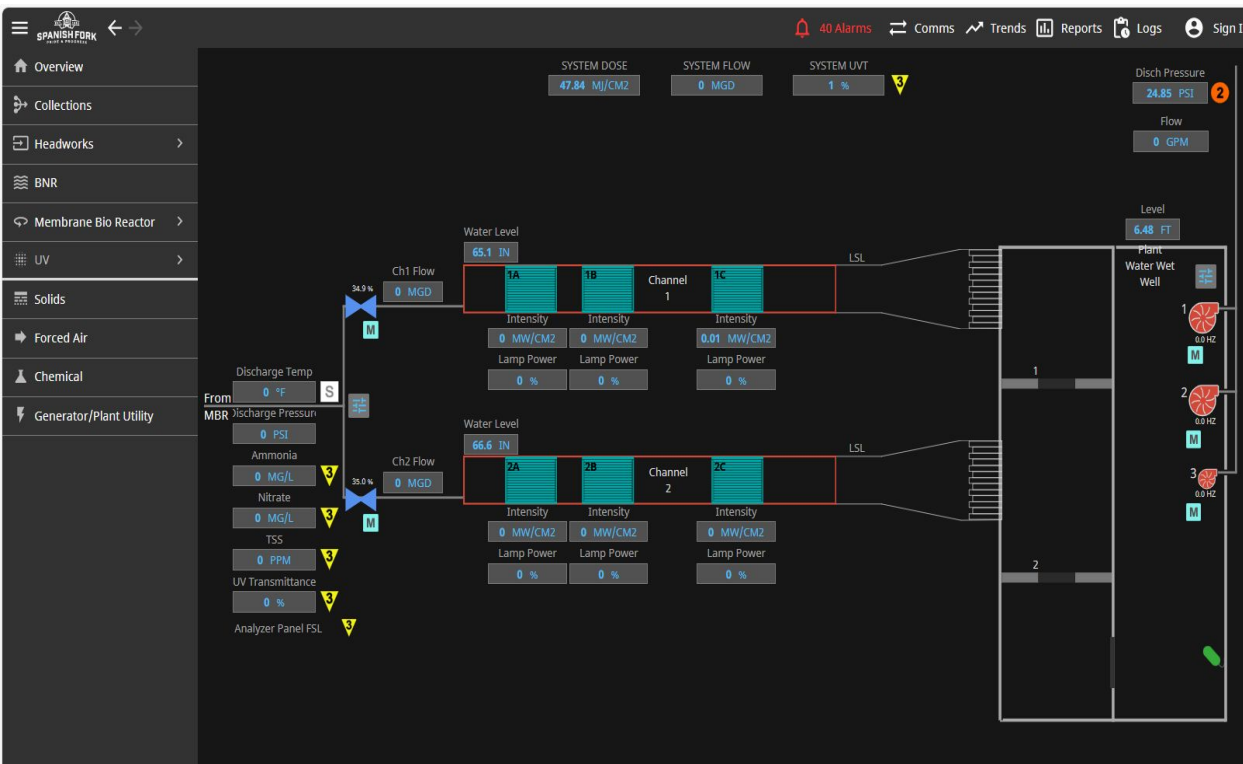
SPANISH FORK

40 Alarms  Comms  Trends  Reports  Logs  Sign I

Overview
Collections
Headworks
BNR
Membrane Bio Reactor
UV
Solids
Forced Air
Chemical
Generator/Plant Utility

SYSTEM DOSE
47.84 MJ/CM2
SYSTEM FLOW
0 MGD
SYSTEM UVT
1 %
3

Disch Pressure
24.85 PSI
2
Flow
0 GPM
Level
6.48 FT
Plant Water Wet Well

Water Level
65.1 IN
Ch1 Flow
0 MGD
34.9 %
M
1A
1B
Channel 1
1C
LSL
Intensity
0 MW/CM2
Intensity
0 MW/CM2
Intensity
0.01 MW/CM2
Lamp Power
0 %
Lamp Power
0 %
Lamp Power
0 %

Discharge Temp
0 °F
S
From MBR
Discharge Pressure
0 PSI
Ammonia
0 MG/L
3
Nitrate
0 MG/L
3
TSS
0 PPM
3
UV Transmittance
0 %
3
Analyzer Panel FSL
3

Water Level
66.6 IN
Ch2 Flow
0 MGD
35.0 %
M
2A
2B
Channel 2
2C
LSL
Intensity
0 MW/CM2
Intensity
0 MW/CM2
Intensity
0 MW/CM2
Lamp Power
0 %
Lamp Power
0 %
Lamp Power
0 %

1
0.0 HZ
M
2
0.0 HZ
M
3
0.0 HZ
M
1
2